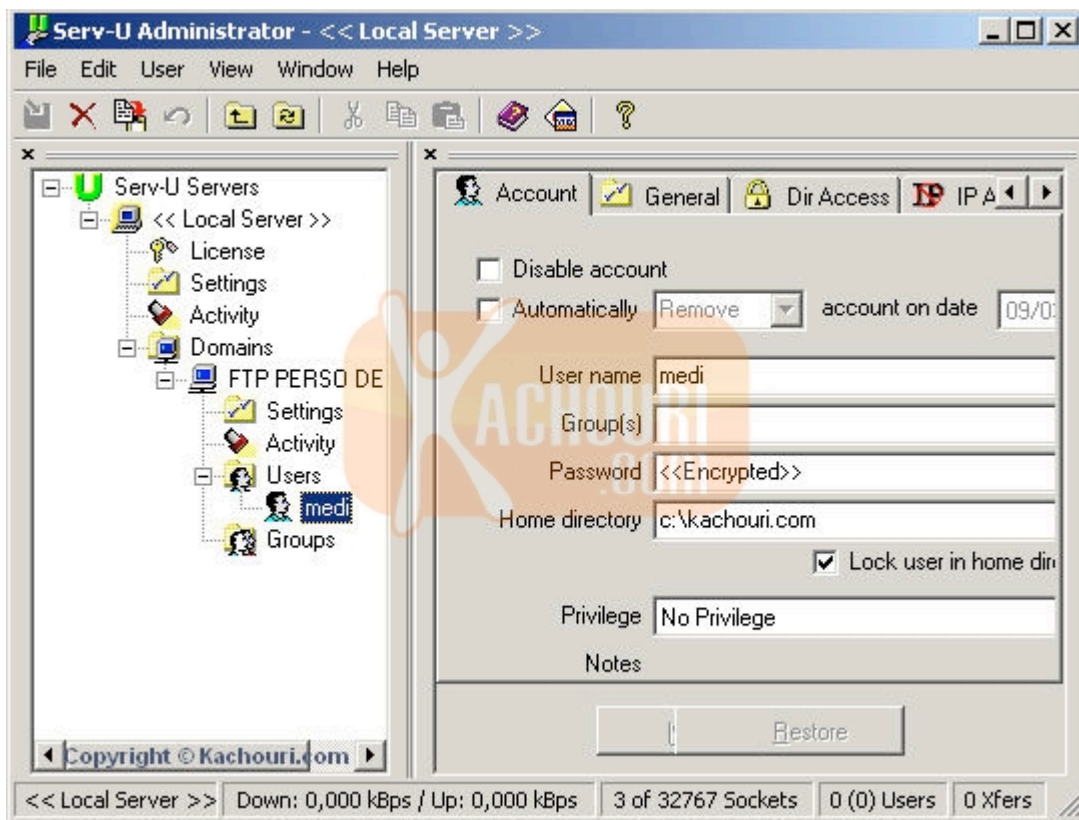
Serv-U Administrator - << Local Server >>

File Edit User View Window Help

Serv-U Servers
<< Local Server >>
License
Settings
Activity
Domains
FTP PERSO DE
Settings
Activity
Users
medi
Groups

Copyright © Kachouri.com

Account | General | Dir Access | IP A

Disable account
Automatically Remove account on date 09/0

User name medi
Group(s)
Password <<Encrypted>>
Home directory c:\kachouri.com
Lock user in home dir
Privilege No Privilege
Notes

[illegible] Restore

KACHOURI .COM

<< Local Server >> | Down: 0,000 kBps / Up: 0,000 kBps | 3 of 32767 Sockets | 0 (0) Users | 0 Xfers